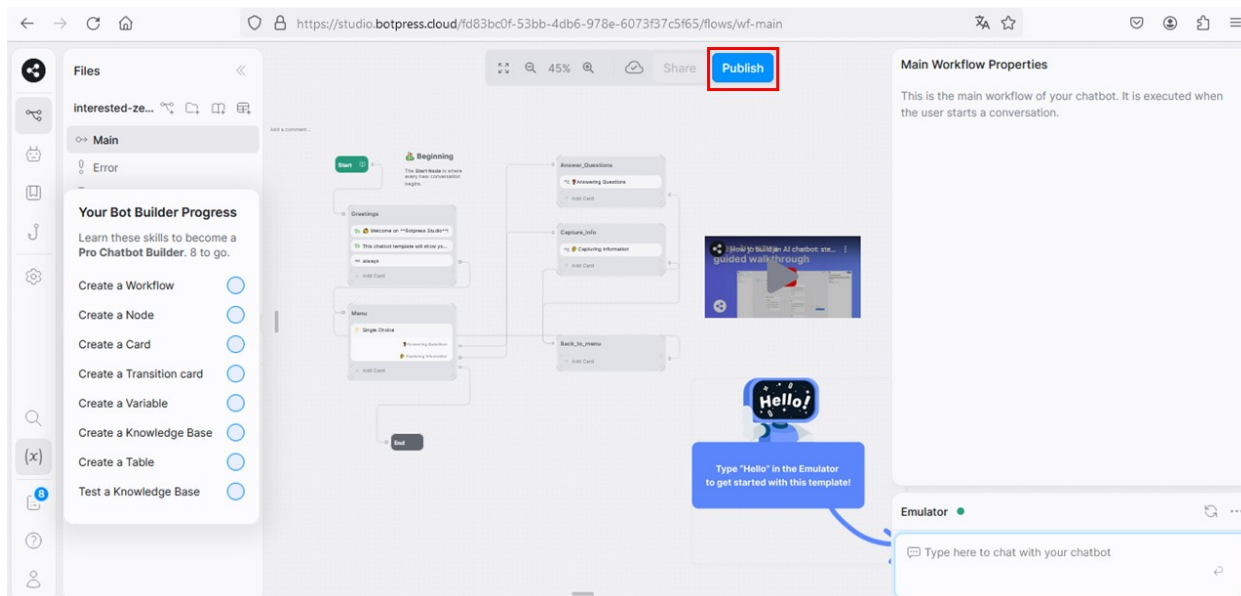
https://studio.botpress.cloud/fd83bc0f-53bb-4db6-978e-6073f37c5f65/flows/wf-main

Files

interested-ze...

Main
Error

Your Bot Builder Progress

Learn these skills to become a Pro Chatbot Builder. 8 to go.

Create a Workflow
Create a Node
Create a Card
Create a Transition card
Create a Variable
Create a Knowledge Base
Create a Table
Test a Knowledge Base

8

45%

Share

Publish

Add a comment...

Start

Beginning

The Start Node is where every new conversation begins.

Greetings

Welcome on **Botpress Studio**!

This chatbot template will show yo...

always

Add Card

Menu

Single Choice

Answering Question

Capturing Information

Add Card

End

Answer_Questions

Answering Questions

Add Card

Capture_Info

Capturing Information

Add Card

Back_to_menu

Add Card

How to build an AI chatbot: ste... guided walkthrough

Hello!

Type "Hello" in the Emulator to get started with this template!

Main Workflow Properties

This is the main workflow of your chatbot. It is executed when the user starts a conversation.

Emulator

Type here to chat with your chatbot